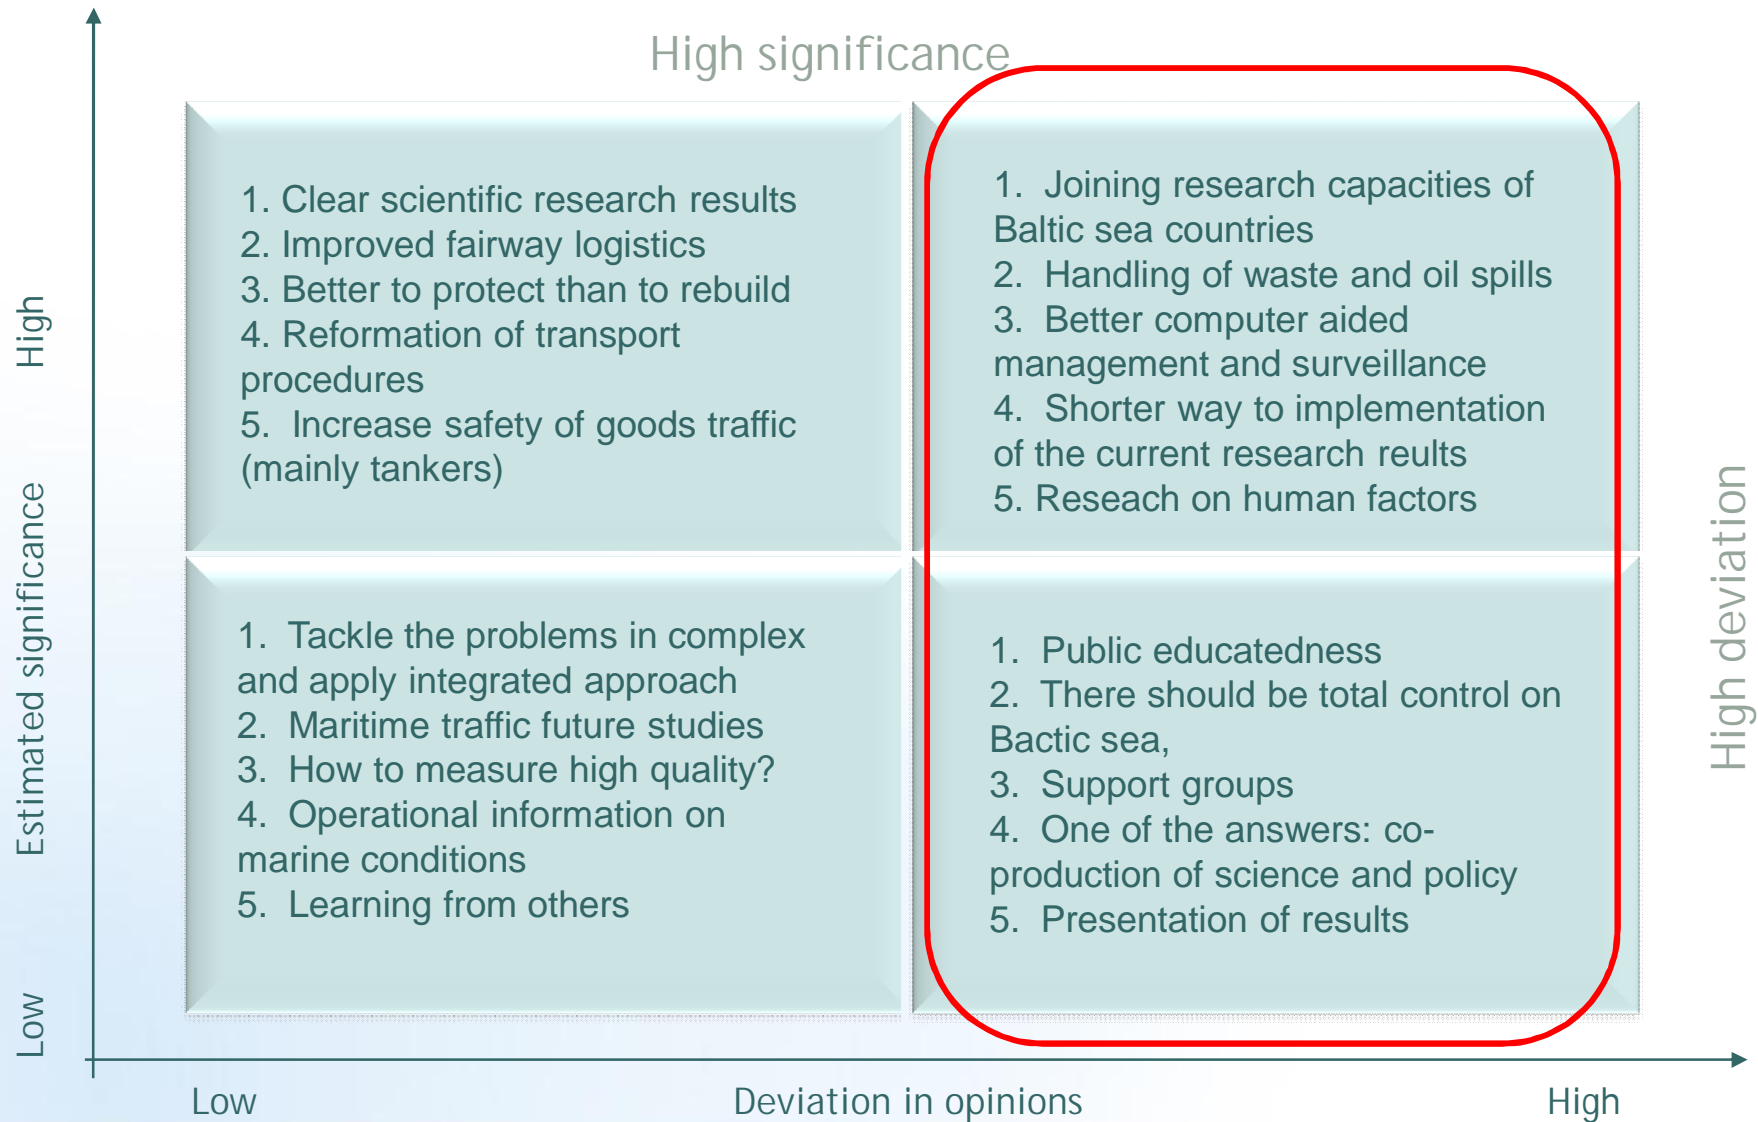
High significance

High

Estimated significance

Low

1. Clear scientific research results
2. Improved fairway logistics
3. Better to protect than to rebuild
4. Reformation of transport procedures
5. Increase safety of goods traffic (mainly tankers)

1. Joining research capacities of Baltic sea countries
2. Handling of waste and oil spills
3. Better computer aided management and surveillance
4. Shorter way to implementation of the current research reults
5. Reseach on human factors

1. Tackle the problems in complex and apply integrated approach
2. Maritime traffic future studies
3. How to measure high quality?
4. Operational information on marine conditions
5. Learning from others

1. Public educatedness
2. There should be total control on Bactic sea,
3. Support groups
4. One of the answers: co-production of science and policy
5. Presentation of results

High deviation

Low

Deviation in opinions

High